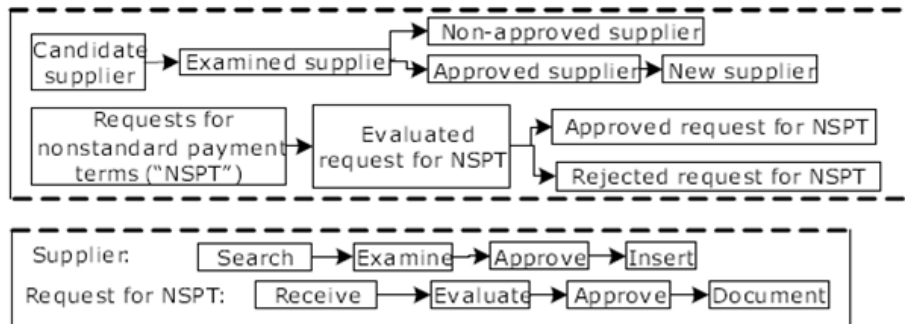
Candidate supplier
Examined supplie
Non-approved supplier
Approved supplier
New supplier
Requests for nonstandard payment terms ("NSPT")
Evaluated request for NSPT
Approved request for NSPT
Rejected request for NSPT

Supplier:
Search
Examine
Approve
Insert
Request for NSPT:
Receive
Evaluate
Approve
Document